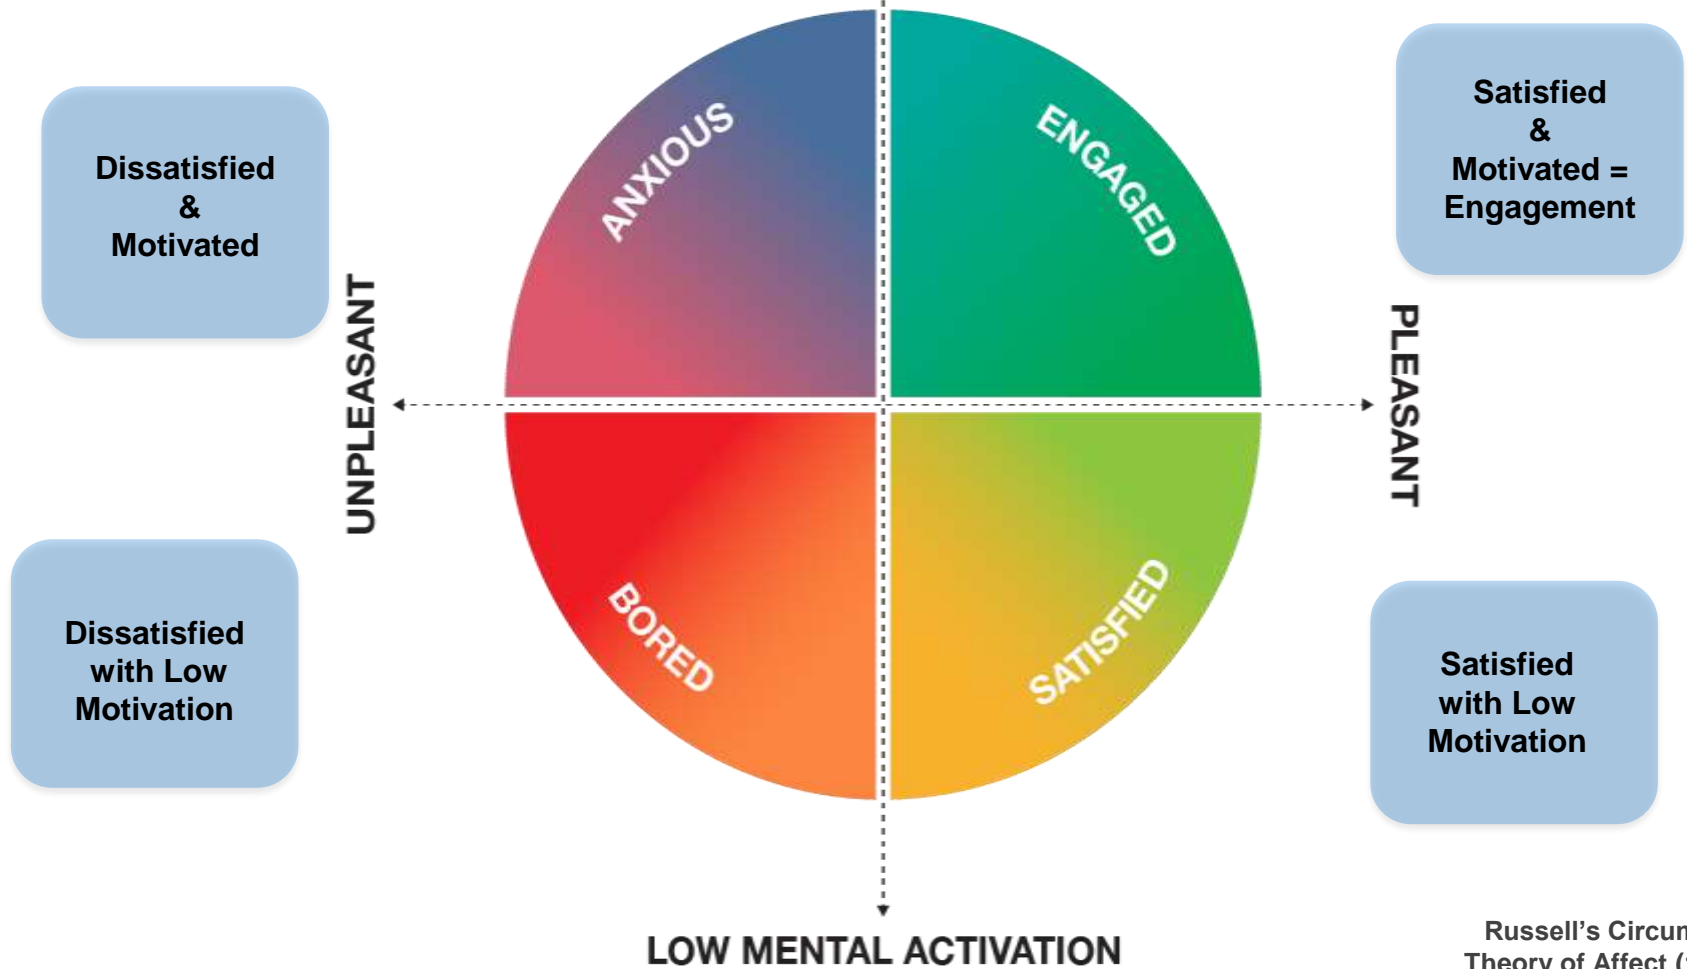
Dissatisfied
&
Motivated

ANXIOUS

ENGAGED

Satisfied
&
Motivated =
Engagement

UNPLEASANT

PLEASANT

Dissatisfied with Low Motivation

BORED

SATISFIED

Satisfied with Low Motivation

LOW MENTAL ACTIVATION

Russell's Circum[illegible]
Theory of Affect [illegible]